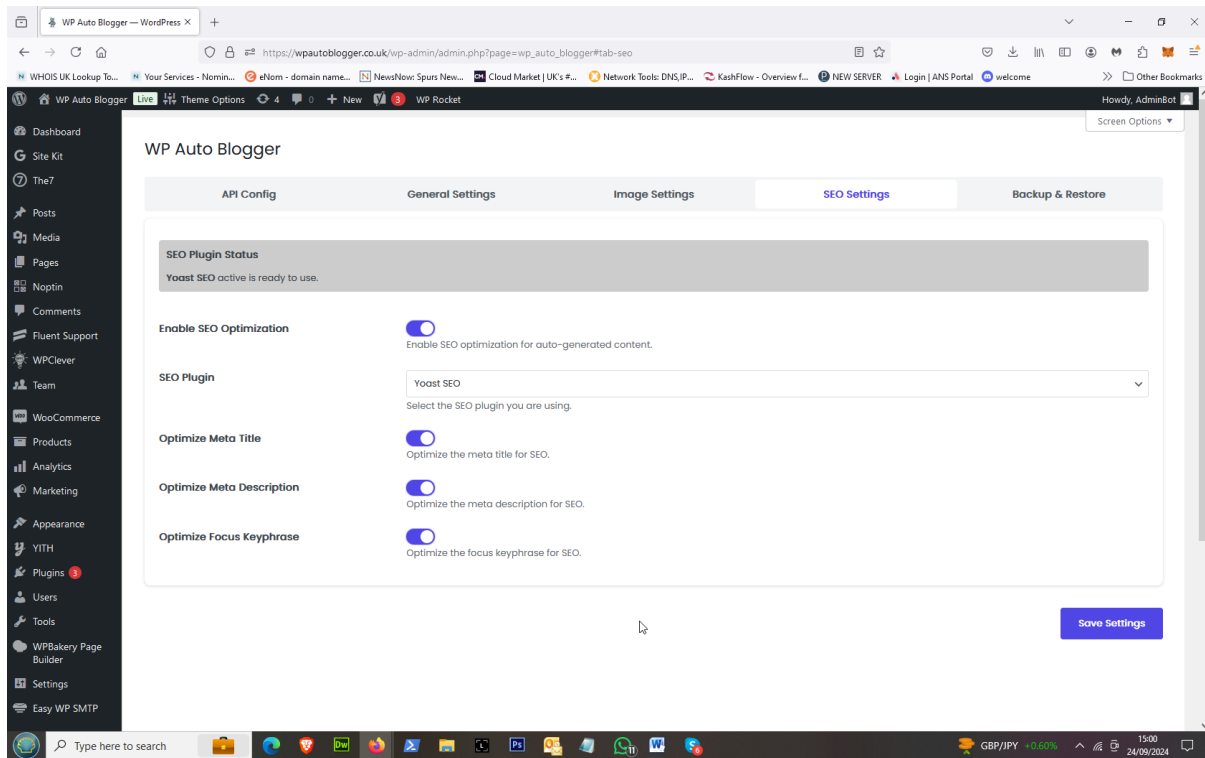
WP Auto Blogger — WordPress ×
+

https://wpautoblogger.co.uk/wp-admin/admin.php?page=wp_auto_blogger#tab-seo

WHOIS UK Lookup To... Your Services - Nomin... eNom - domain name... NewsNow: Spurs New... Cloud Market | UK's #... Network Tools: DNS,IP... KashFlow - Overview f... NEW SERVER Login | ANS Portal welcome Other Bookmarks

WP Auto Blogger Live Theme Options 4 0 + New 3 WP Rocket Howdy, AdminBot

Screen Options ▼

Dashboard
Site Kit
The7
Posts
Media
Pages
Noptin
Comments
Fluent Support
WPClever
Team
WooCommerce
Products
Analytics
Marketing
Appearance
YITH
Plugins 3
Users
Tools
WPBakery Page Builder
Settings
Easy WP SMTP

WP Auto Blogger

API Config | General Settings | Image Settings | SEO Settings | Backup & Restore

SEO Plugin Status
Yoast SEO active is ready to use.

Enable SEO Optimization
Enable SEO optimization for auto-generated content.

SEO Plugin
Yoast SEO
Select the SEO plugin you are using.

Optimize Meta Title
Optimize the meta title for SEO.

Optimize Meta Description
Optimize the meta description for SEO.

Optimize Focus Keyphrase
Optimize the focus keyphrase for SEO.

Save Settings

Type here to search
GBP/JPY +0.60%
15:00
24/09/2024